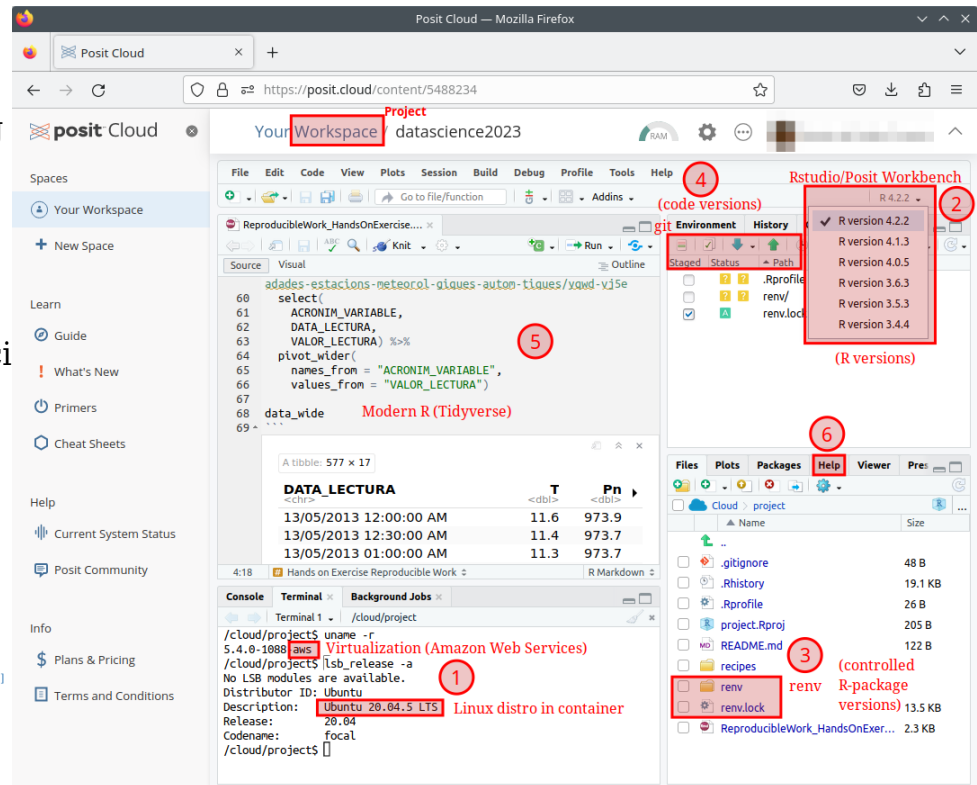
Posit Cloud — Mozilla Firefox

Posit Cloud

https://posit.cloud/content/5488234

posit Cloud

Project

Your Workspace / datascience2023

RAM

Spaces

Your Workspace

New Space

Learn

Guide

What's New

Primers

Cheat Sheets

Help

Current System Status

Posit Community

Info

Plans & Pricing

Terms and Conditions

File Edit Code View Plots Session Build Debug Profile Tools Help

Go to file/function

Addins

Rstudio/Posit Workbench

R 4.2.2

4 (code versions)

git

2

Environment History

R version 4.2.2
R version 4.1.3
R version 4.0.5
R version 3.6.3
R version 3.5.3
R version 3.4.4

(R versions)

Staged Status Path

.Rprofile

renv/

renv.lock

ReproducibleWork_HandsOnExercise....

Knit

Run

Source Visual

Outline

adades-estacions-meteorol-gigues-autom-tiques/yqwd-vj5e

60 select(
61 ACRONIM_VARIABLE,
62 DATA_LECTURA,
63 VALOR_LECTURA) %>%
64 pivot_wider(
65 names_from = "ACRONIM_VARIABLE",
66 values_from = "VALOR_LECTURA")
67
68 data_wide
69 ```

5

Modern R (Tidyverse)

A tibble: 577 × 17

| DATA_LECTURA <chr> | T <dbl> | Pn <dbl> |
|---|---|---|
| 13/05/2013 12:00:00 AM | 11.6 | 973.9 |
| 13/05/2013 12:30:00 AM | 11.4 | 973.7 |
| 13/05/2013 01:00:00 AM | 11.3 | 973.7 |

4:18 Hands on Exercise Reproducible Work R Markdown

6

Files Plots Packages Help Viewer Pres

Cloud > project

Name Size

..
.gitignore 48 B
.Rhistory 19.1 KB
.Rprofile 26 B
project.Rproj 205 B
README.md 122 B
recipes
renv
renv.lock 13.5 KB
ReproducibleWork_HandsOnExer... 2.3 KB

3

renv

(controlled R-package versions)

Console Terminal × Background Jobs ×

Terminal 1 /cloud/project

/cloud/project$ uname -r
5.4.0-1088-aws Virtualization (Amazon Web Services)
/cloud/project$ lsb_release -a
No LSB modules are available.
Distributor ID: Ubuntu
Description: Ubuntu 20.04.5 LTS
Release: 20.04
Codename: focal
/cloud/project$

1

Linux distro in container